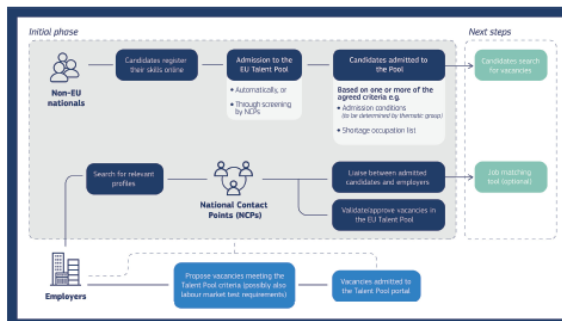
Initial phase

Next steps

Non-EU nationals

Candidates register their skills online

Admission to the EU Talent Pool

• Automatically, or

• Through screening by NCPs

Candidates admitted to the Pool

Based on one or more of the agreed criteria e.g.

• Admission conditions (to be determined by thematic group)

• Shortage occupation list

Candidates search for vacancies

Search for relevant profiles

National Contact Points (NCPs)

Liaise between admitted candidates and employers

Job matching tool (optional)

Validate/approve vacancies in the EU Talent Pool

Employers

Propose vacancies meeting the Talent Pool criteria (possibly also labour market test requirements)

Vacancies admitted to the Talent Pool portal